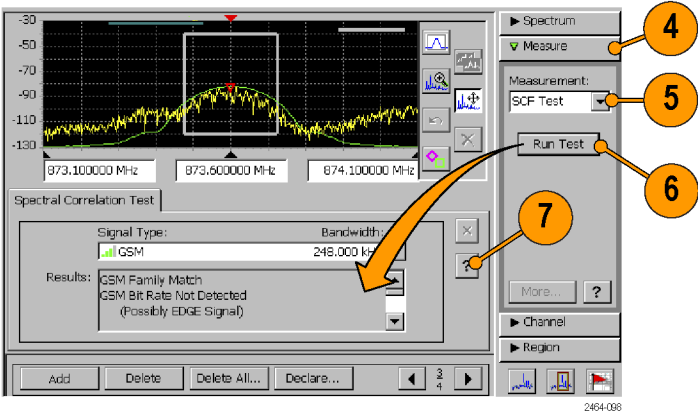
-30
-50
-70
-90
-110
-130
873.100000 MHz
873.600000 MHz
874.100000 MHz
▶ Spectrum
▼ Measure
Measurement:
SCF Test
Run Test
More... ?
▶ Channel
▶ Region
4
5
6
7
Spectral Correlation Test
Signal Type:
Bandwidth:
GSM
248.000 kH
Results:
GSM Family Match
GSM Bit Rate Not Detected
(Possibly EDGE Signal)
?
Add
Delete
Delete All...
Declare...
3
4
2464-098